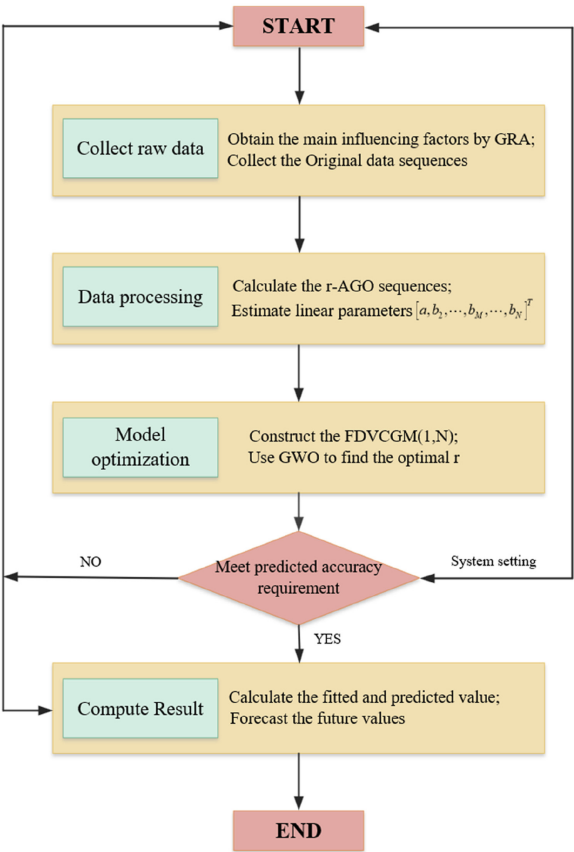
START

Collect raw data

Obtain the main influencing factors by GRA;
Collect the Original data sequences

Data processing

Calculate the r-AGO sequences;
Estimate linear parameters $\left[a, b_2, \cdots, b_M, \cdots, b_N\right]^T$

Model optimization

Construct the FDVCGM(1,N);
Use GWO to find the optimal r

NO

Meet predicted accuracy requirement

System setting

YES

Compute Result

Calculate the fitted and predicted value;
Forecast the future values

END